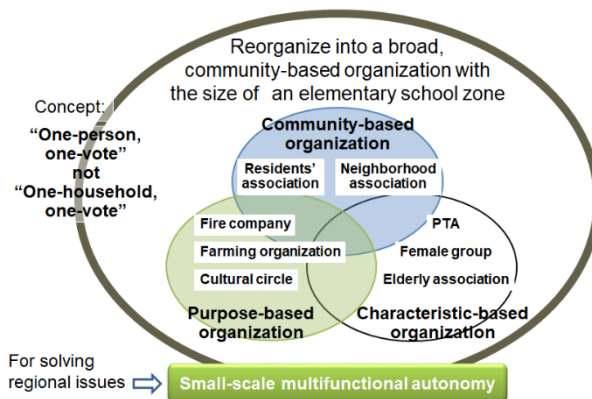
Reorganize into a broad, community-based organization with the size of an elementary school zone

Concept:
"One-person, one-vote" not "One-household, one-vote"

Community-based organization
Residents' association
Neighborhood association

Fire company
Farming organization
Cultural circle
Purpose-based organization

PTA
Female group
Elderly association
Characteristic-based organization

For solving regional issues
Small-scale multifunctional autonomy